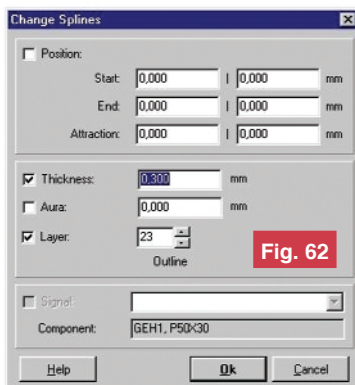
Change Splines

Position:

Start: 0,000 | 0,000 mm

End: 0,000 | 0,000 mm

Attraction: 0,000 | 0,000 mm

Thickness: 0,300 mm

Aura: 0,000 mm

Layer: 23

Outline

Fig. 62

Signal

Component: GEH1, P50X30

Help

Ok

Cancel